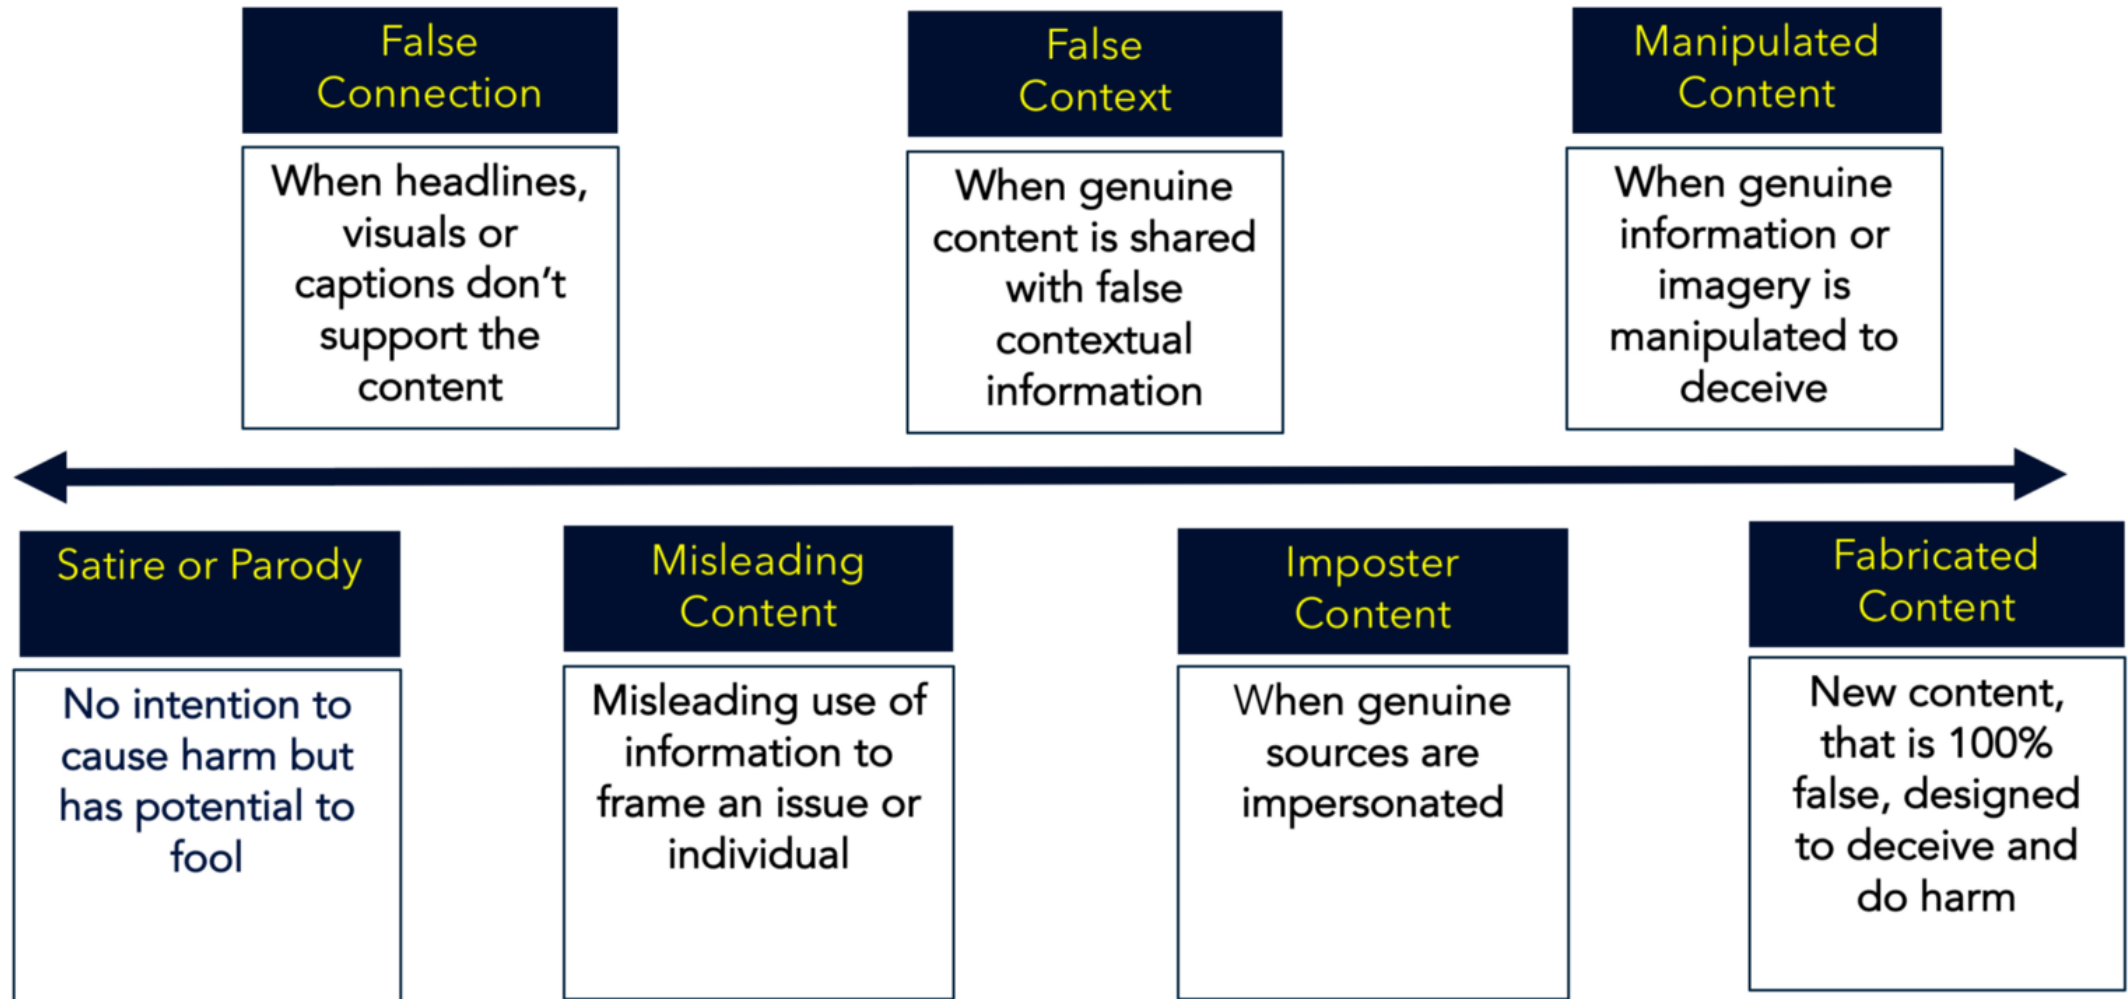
False Connection

When headlines, visuals or captions don't support the content

False Context

When genuine content is shared with false contextual information

Manipulated Content

When genuine information or imagery is manipulated to deceive

Satire or Parody

No intention to cause harm but has potential to fool

Misleading Content

Misleading use of information to frame an issue or individual

Imposter Content

When genuine sources are impersonated

Fabricated Content

New content, that is 100% false, designed to deceive and do harm